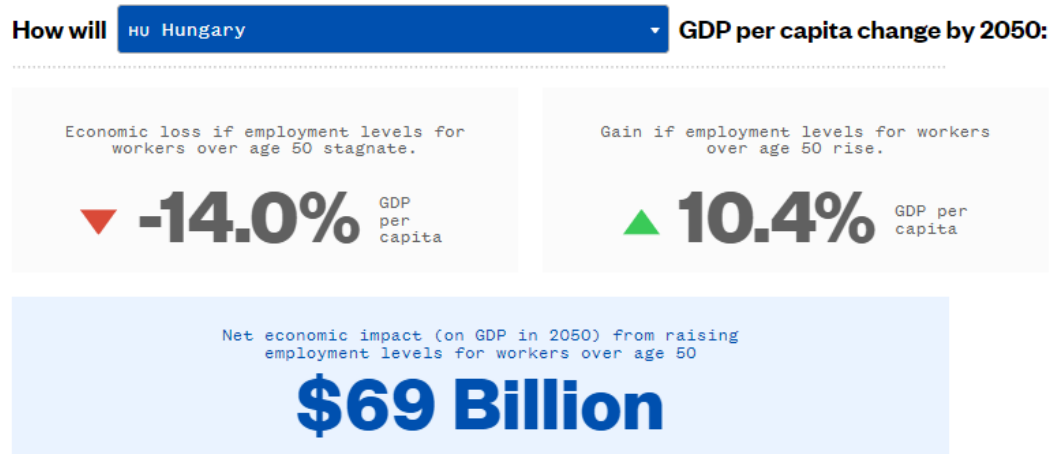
How will HU Hungary GDP per capita change by 2050:

Economic loss if employment levels for workers over age 50 stagnate.

-14.0% GDP per capita

Gain if employment levels for workers over age 50 rise.

10.4% GDP per capita

Net economic impact (on GDP in 2050) from raising employment levels for workers over age 50

$69 Billion